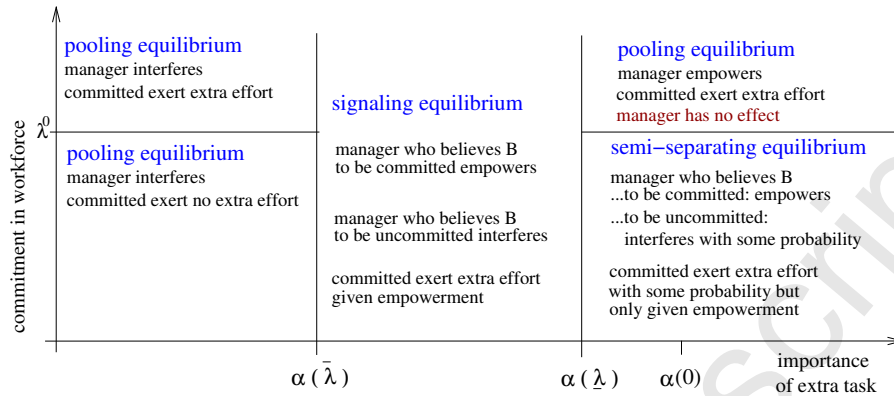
commitment in workforce

$\lambda^0$

pooling equilibrium
manager interferes
committed exert extra effort

pooling equilibrium
manager interferes
committed exert no extra effort

signaling equilibrium

manager who believes B to be committed empowers

manager who believes B to be uncommitted interferes

committed exert extra effort given empowerment

pooling equilibrium
manager empowers
committed exert extra effort
manager has no effect

semi−separating equilibrium

manager who believes B
...to be committed: empowers
...to be uncommitted:
interferes with some probability

committed exert extra effort with some probability but only given empowerment

$\alpha(\bar{\lambda})$

$\alpha(\underline{\lambda})$

$\alpha(0)$

importance of extra task